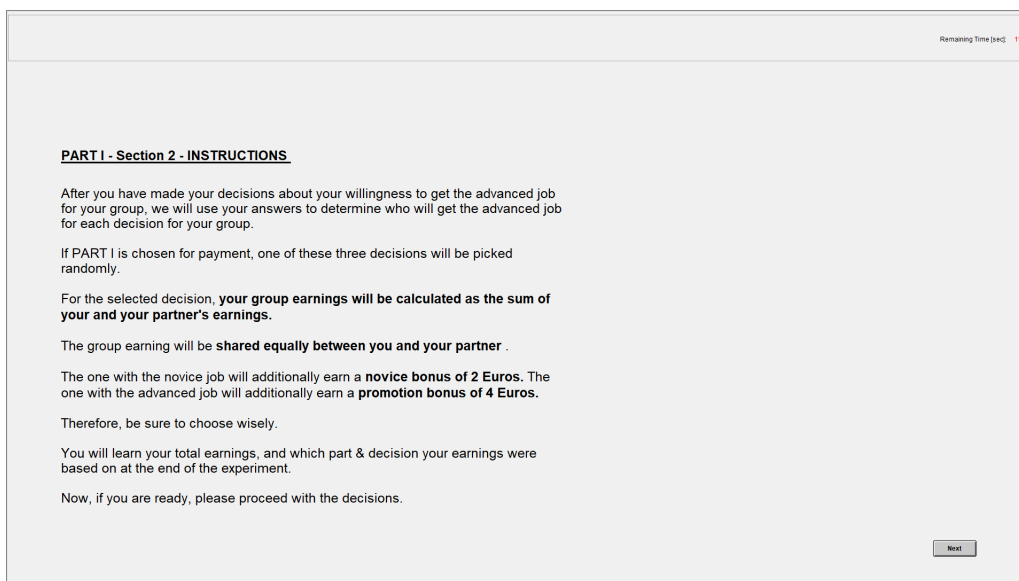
Remaining Time [sec]: 1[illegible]

PART I - Section 2 - INSTRUCTIONS

After you have made your decisions about your willingness to get the advanced job for your group, we will use your answers to determine who will get the advanced job for each decision for your group.

If PART I is chosen for payment, one of these three decisions will be picked randomly.

For the selected decision, your group earnings will be calculated as the sum of your and your partner's earnings.

The group earning will be shared equally between you and your partner .

The one with the novice job will additionally earn a novice bonus of 2 Euros. The one with the advanced job will additionally earn a promotion bonus of 4 Euros.

Therefore, be sure to choose wisely.

You will learn your total earnings, and which part & decision your earnings were based on at the end of the experiment.

Now, if you are ready, please proceed with the decisions.

Next